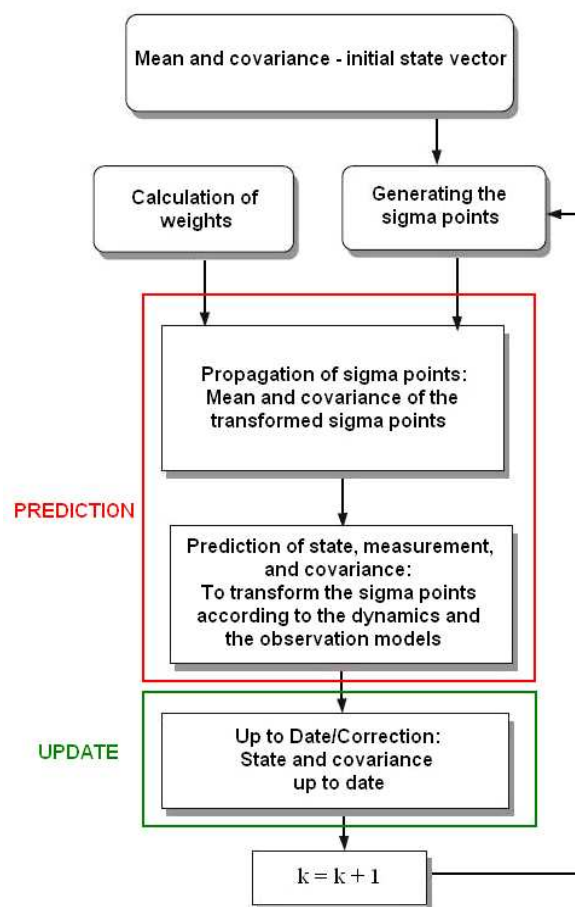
Mean and covariance - initial state vector

Calculation of weights

Generating the sigma points

PREDICTION

Propagation of sigma points: Mean and covariance of the transformed sigma points

Prediction of state, measurement, and covariance: To transform the sigma points according to the dynamics and the observation models

UPDATE

Up to Date/Correction: State and covariance up to date

$k = k + 1$